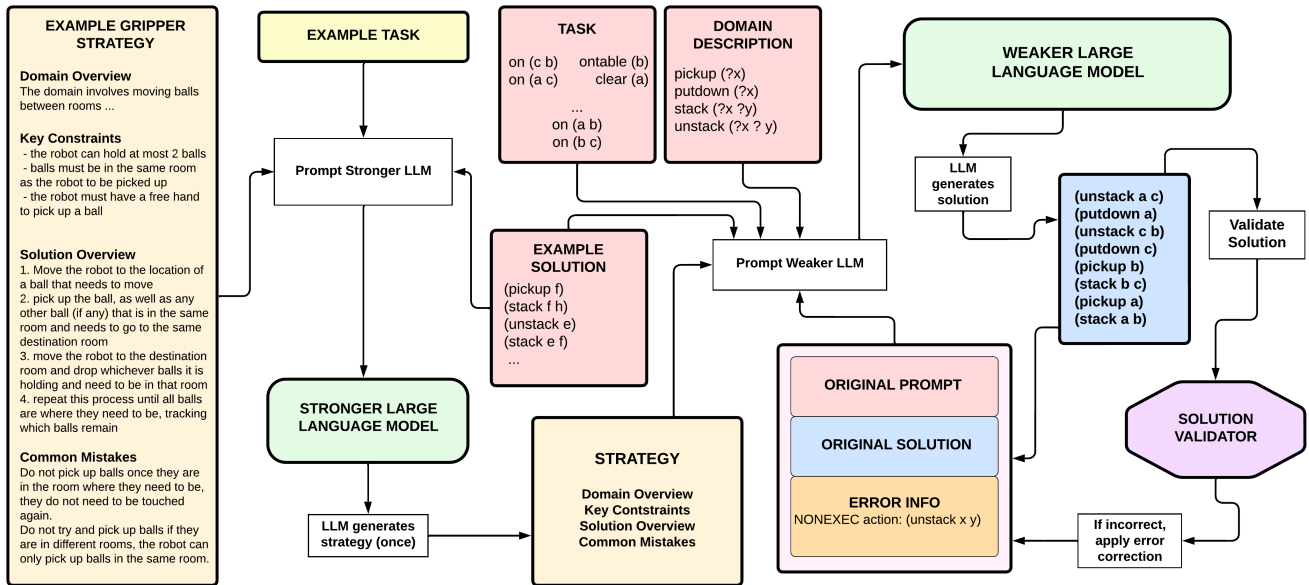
EXAMPLE GRIPPER STRATEGY

Domain Overview
The domain involves moving balls between rooms ...

Key Constraints
- the robot can hold at most 2 balls
- balls must be in the same room as the robot to be picked up
- the robot must have a free hand to pick up a ball

Solution Overview
1. Move the robot to the location of a ball that needs to move
2. pick up the ball, as well as any other ball (if any) that is in the same room and needs to go to the same destination room
3. move the robot to the destination room and drop whichever balls it is holding and need to be in that room
4. repeat this process until all balls are where they need to be, tracking which balls remain

Common Mistakes
Do not pick up balls once they are in the room where they need to be, they do not need to be touched again.
Do not try and pick up balls if they are in different rooms, the robot can only pick up balls in the same room.

EXAMPLE TASK

Prompt Stronger LLM

STRONGER LARGE LANGUAGE MODEL

LLM generates strategy (once)

TASK
on (c b) ontable (b)
on (a c) clear (a)
...
on (a b)
on (b c)

DOMAIN DESCRIPTION
pickup (?x)
putdown (?x)
stack (?x ?y)
unstack (?x ? y)

EXAMPLE SOLUTION
(pickup f)
(stack f h)
(unstack e)
(stack e f)
...

STRATEGY
Domain Overview
Key Contstraints
Solution Overview
Common Mistakes

Prompt Weaker LLM

WEAKER LARGE LANGUAGE MODEL

LLM generates solution

(unstack a c)
(putdown a)
(unstack c b)
(putdown c)
(pickup b)
(stack b c)
(pickup a)
(stack a b)

Validate Solution

SOLUTION VALIDATOR

ORIGINAL PROMPT
ORIGINAL SOLUTION
ERROR INFO
NONEXEC action: (unstack x y)

If incorrect, apply error correction